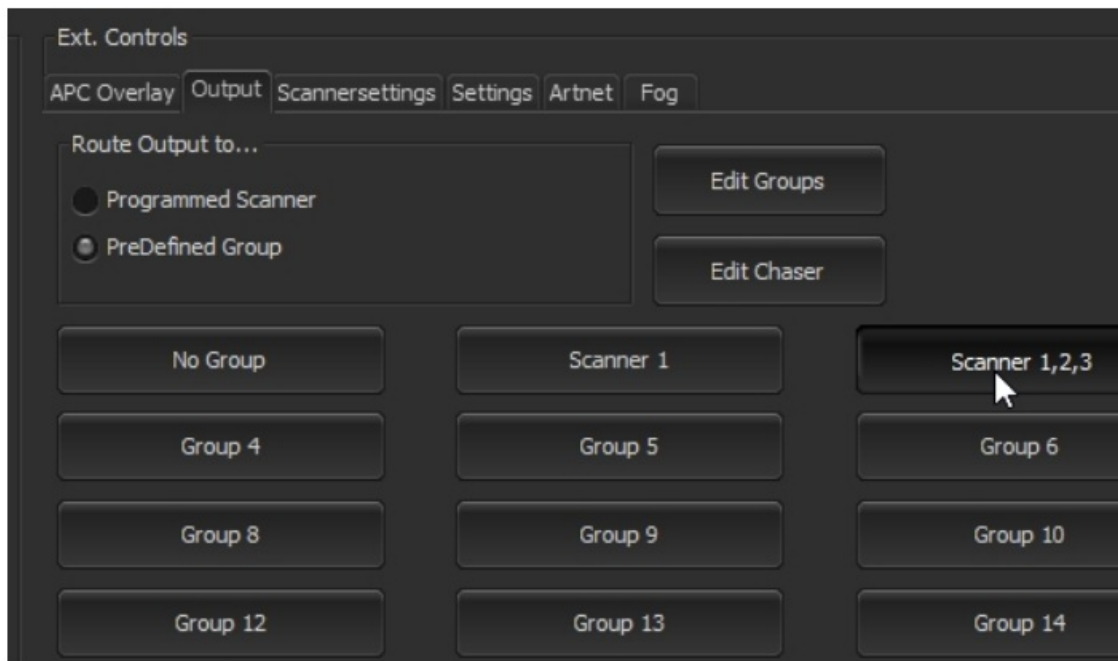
Ext. Controls

APC Overlay Output Scannersettings Settings Artnet Fog

Route Output to...

Programmed Scanner

PreDefined Group

Edit Groups

Edit Chaser

No Group

Scanner 1

Scanner 1,2,3

Group 4

Group 5

Group 6

Group 8

Group 9

Group 10

Group 12

Group 13

Group 14